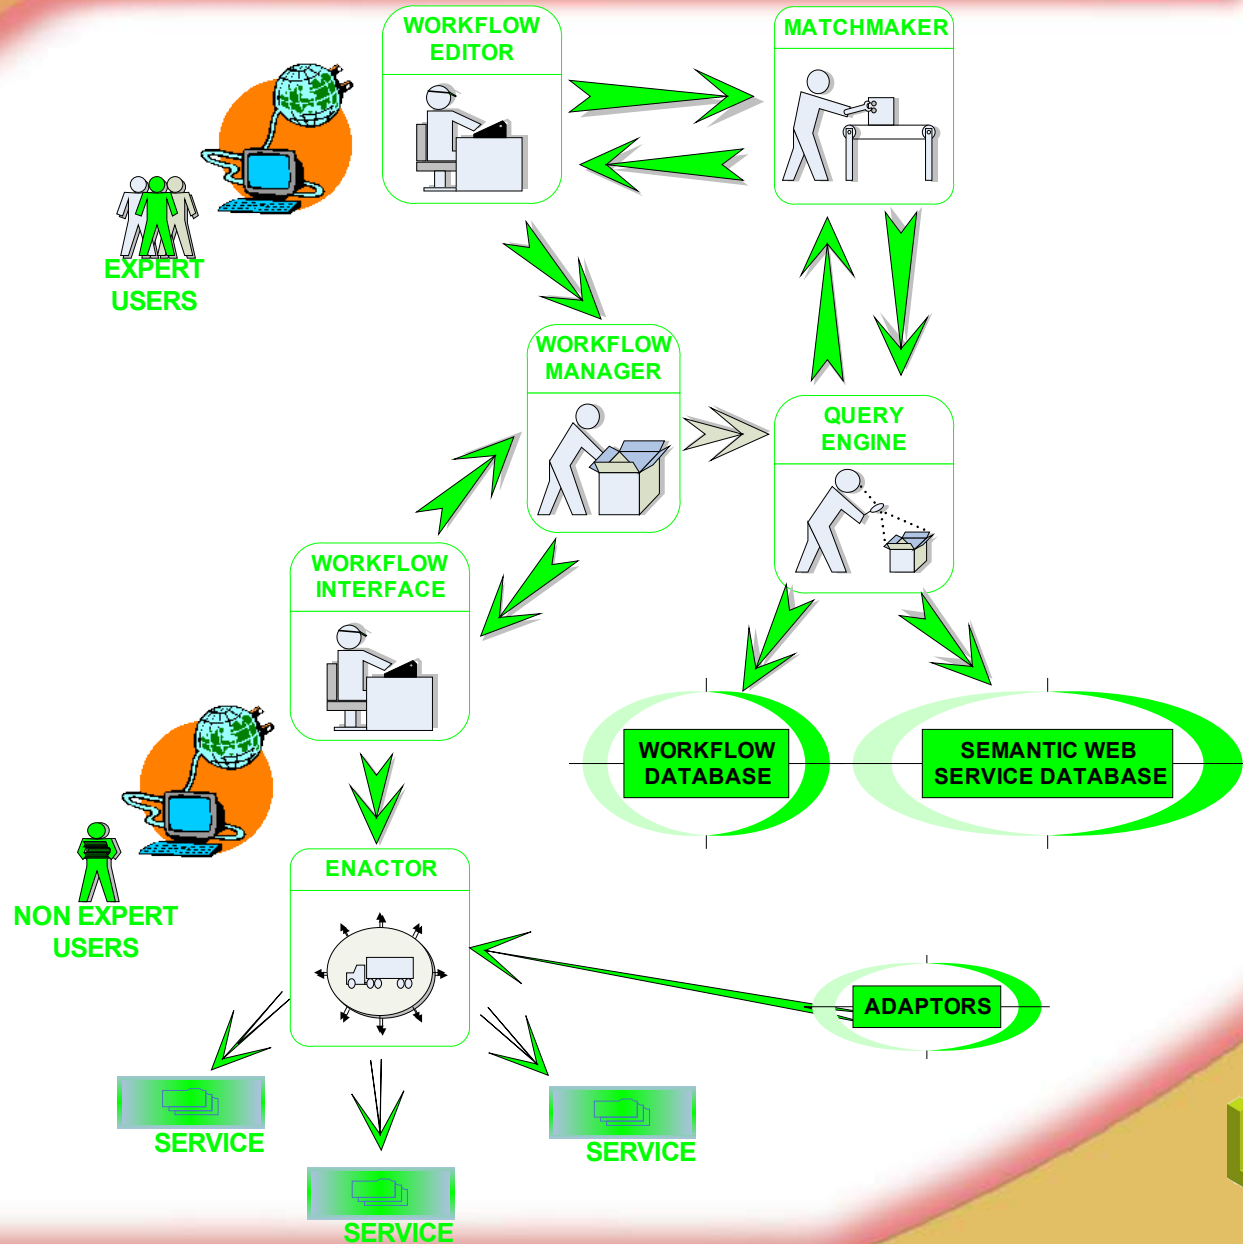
WORKFLOW EDITOR

MATCHMAKER

EXPERT USERS

WORKFLOW MANAGER

QUERY ENGINE

WORKFLOW INTERFACE

WORKFLOW DATABASE

SEMANTIC WEB SERVICE DATABASE

NON EXPERT USERS

ENACTOR

ADAPTORS

SERVICE

SERVICE

SERVICE